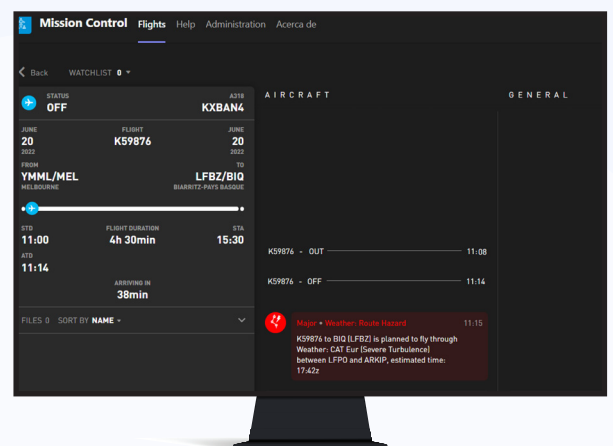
Mission Control Flights Help Administration Acerca de

< Back WATCHLIST 0

STATUS
OFF
A318
KXBAN4

JUNE
20
2022
FLIGHT
K59876
JUNE
20
2022

FROM
YMML/MEL
MELBOURNE
TO
LFBZ/BIQ
BIARRITZ-PAYS BASQUE

STD
11:00
FLIGHT DURATION
4h 30min
STA
15:30

ATD
11:14

ARRIVING IN
38min

FILES 0 SORT BY NAME

AIRCRAFT

GENERAL

K59876 - OUT 11:08

K59876 - OFF 11:14

Major • Weather: Route Hazard 11:15
K59876 to BIQ [LFBZ] is planned to fly through Weather: CAT Eur (Severe Turbulence) between LFPO and ARKIP, estimated time: 17:42z